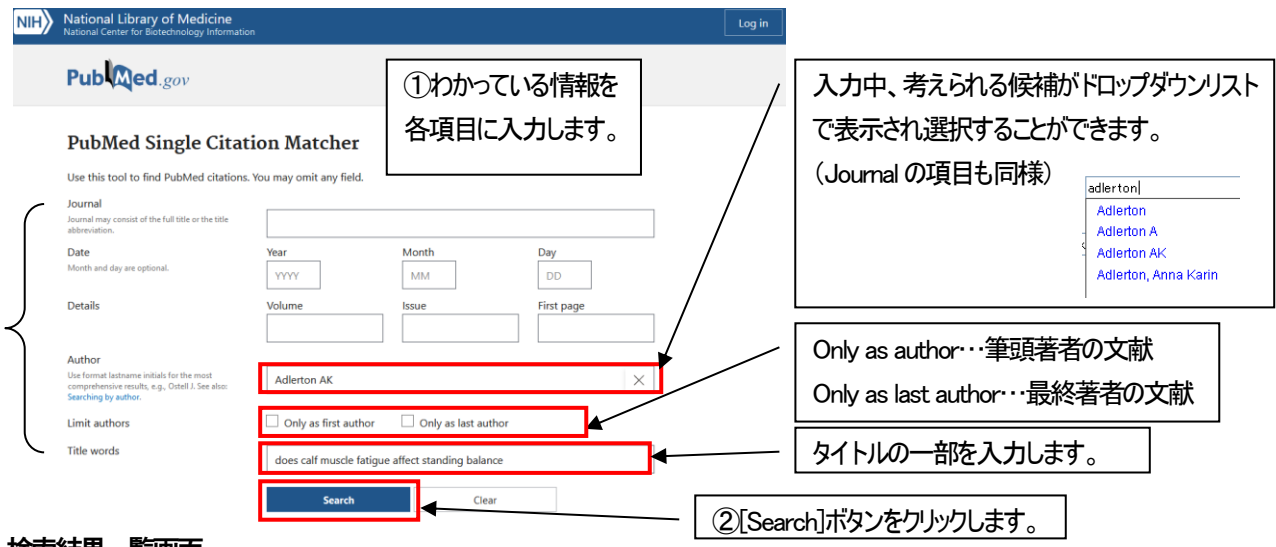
NIH National Library of Medicine
National Center for Biotechnology Information

Log in

PubMed.gov

①わかっている情報を各項目に入力します。

入力中、考えられる候補がドロップダウンリストで表示され選択することができます。
（Journal の項目も同様）

adlerton
Adlerton
Adlerton A
Adlerton AK
Adlerton, Anna Karin

PubMed Single Citation Matcher

Use this tool to find PubMed citations. You may omit any field.

Journal
Journal may consist of the full title or the title abbreviation.

Date
Month and day are optional.

Year
YYYY
Month
MM
Day
DD

Details

Volume
Issue
First page

Author
Use format lastname initials for the most comprehensive results, e.g., Ostell J. See also: Searching by author.

Adlerton AK

Only as author･･･筆頭著者の文献
Only as last author･･･最終著者の文献

Limit authors
Only as first author
Only as last author

Title words
does calf muscle fatigue affect standing balance

タイトルの一部を入力します。

Search
Clear

②[Search]ボタンをクリックします。

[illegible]